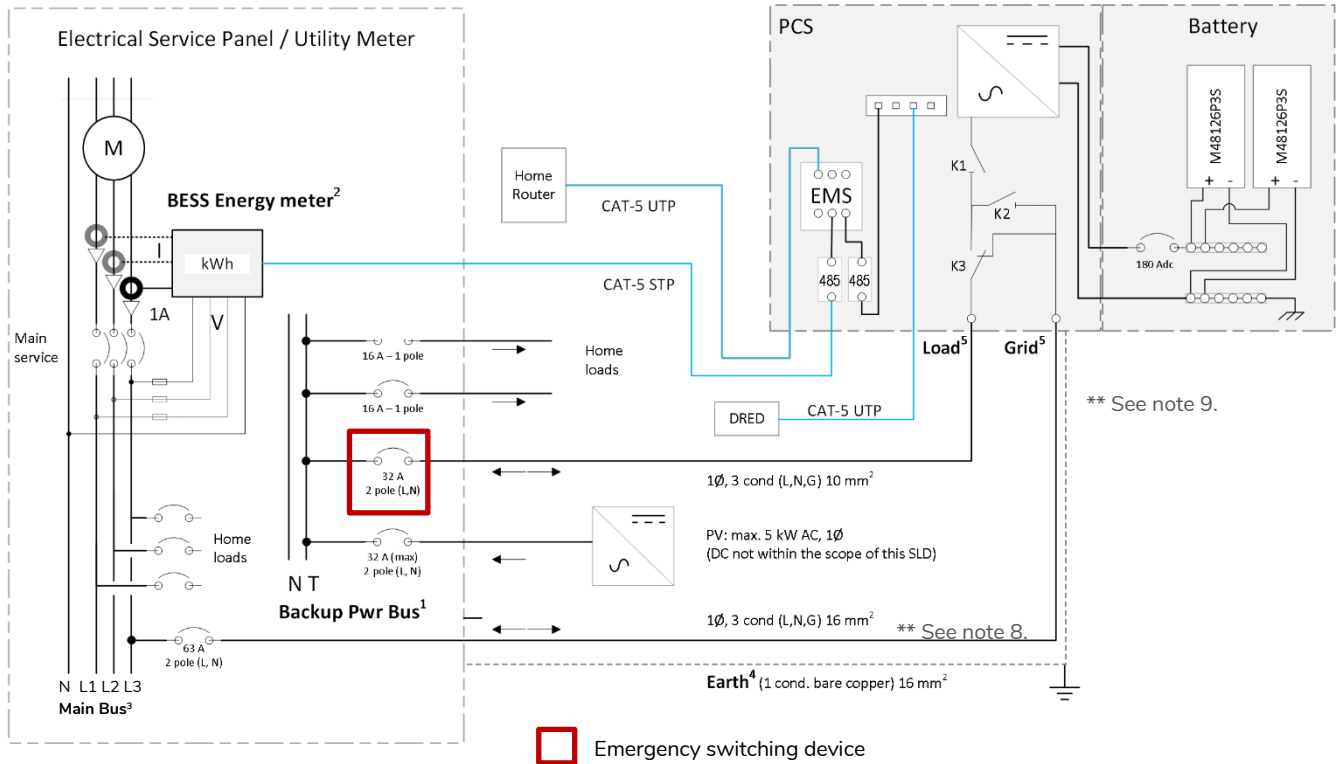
Electrical Service Panel / Utility Meter

M

BESS Energy meter$^2$

I

kWh

1A

V

Main service

Home loads

N L1 L2 L3
Main Bus$^3$

63 A
2 pole (L, N)

16 A – 1 pole

16 A – 1 pole

32 A
2 pole (L,N)

32 A (max)
2 pole (L, N)

N T
Backup Pwr Bus$^1$

Home loads

Home Router

CAT-5 UTP

CAT-5 STP

DRED

CAT-5 UTP

PCS

EMS

485

485

K1

K2

K3

Load$^5$

Grid$^5$

Battery

M48126P3S

M48126P3S

+ -

+ -

180 Adc

** See note 9.

1Ø, 3 cond (L,N,G) 10 mm$^2$

PV: max. 5 kW AC, 1Ø
(DC not within the scope of this SLD)

1Ø, 3 cond (L,N,G) 16 mm$^2$

** See note 8.

Earth$^4$ (1 cond. bare copper) 16 mm$^2$

Emergency switching device